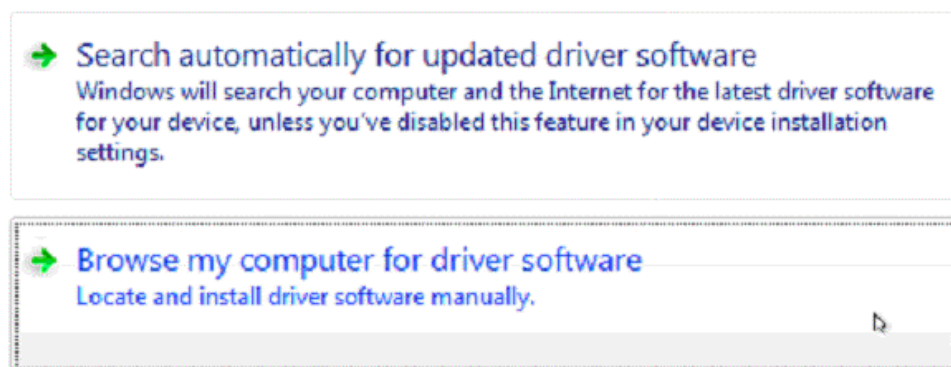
Search automatically for updated driver software
Windows will search your computer and the Internet for the latest driver software for your device, unless you've disabled this feature in your device installation settings.

Browse my computer for driver software
Locate and install driver software manually.